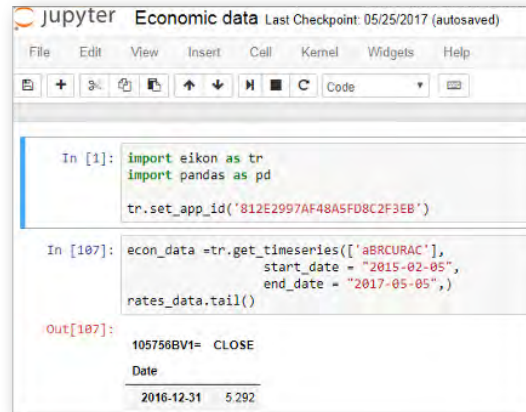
jupyter Economic data Last Checkpoint: 05/25/2017 (autosaved)

File Edit View Insert Cell Kernel Widgets Help

Code

In [1]: import eikon as tr
import pandas as pd

tr.set_app_id('812E2997AF48A5FD8C2F3EB')

In [107]: econ_data =tr.get_timeseries(['aBRCURAC'],
start_date = "2015-02-05",
end_date = "2017-05-05",)
rates_data.tail()

Out[107]:

| 105756BV1= | CLOSE |
|---|---|
| Date | |
| 2016-12-31 | 5.292 |